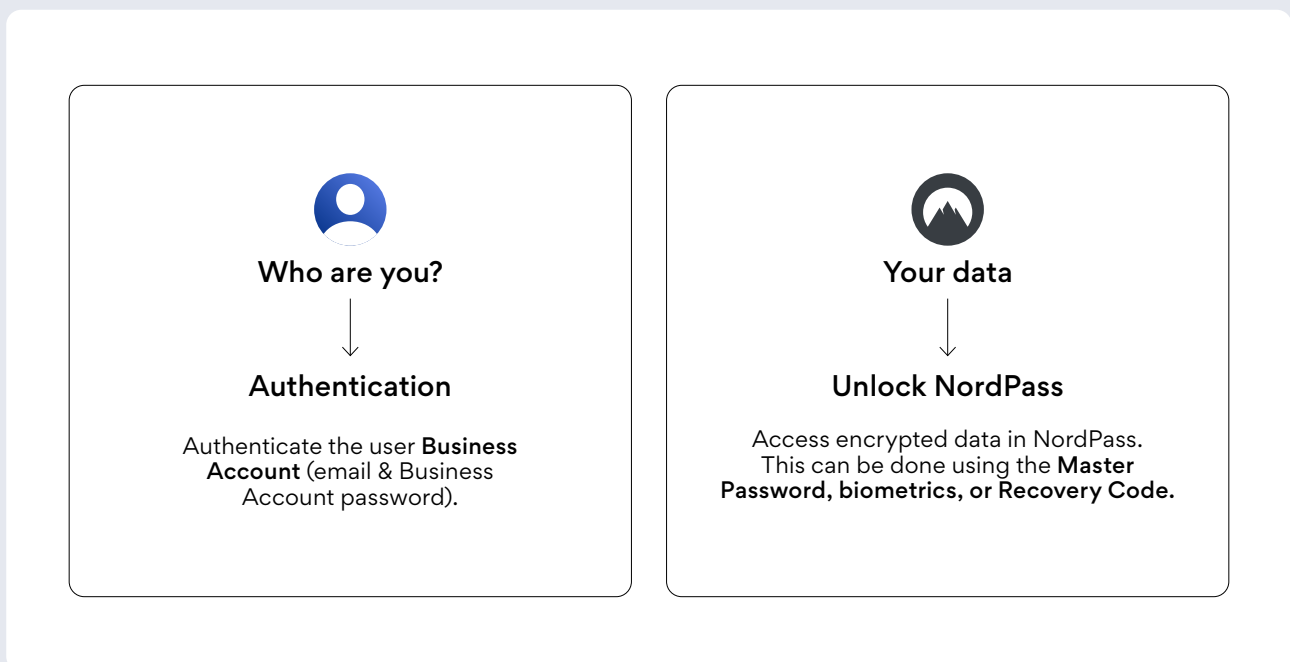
Who are you?

Authentication

Authenticate the user Business Account (email & Business Account password).

Your data

Unlock NordPass

Access encrypted data in NordPass. This can be done using the Master Password, biometrics, or Recovery Code.